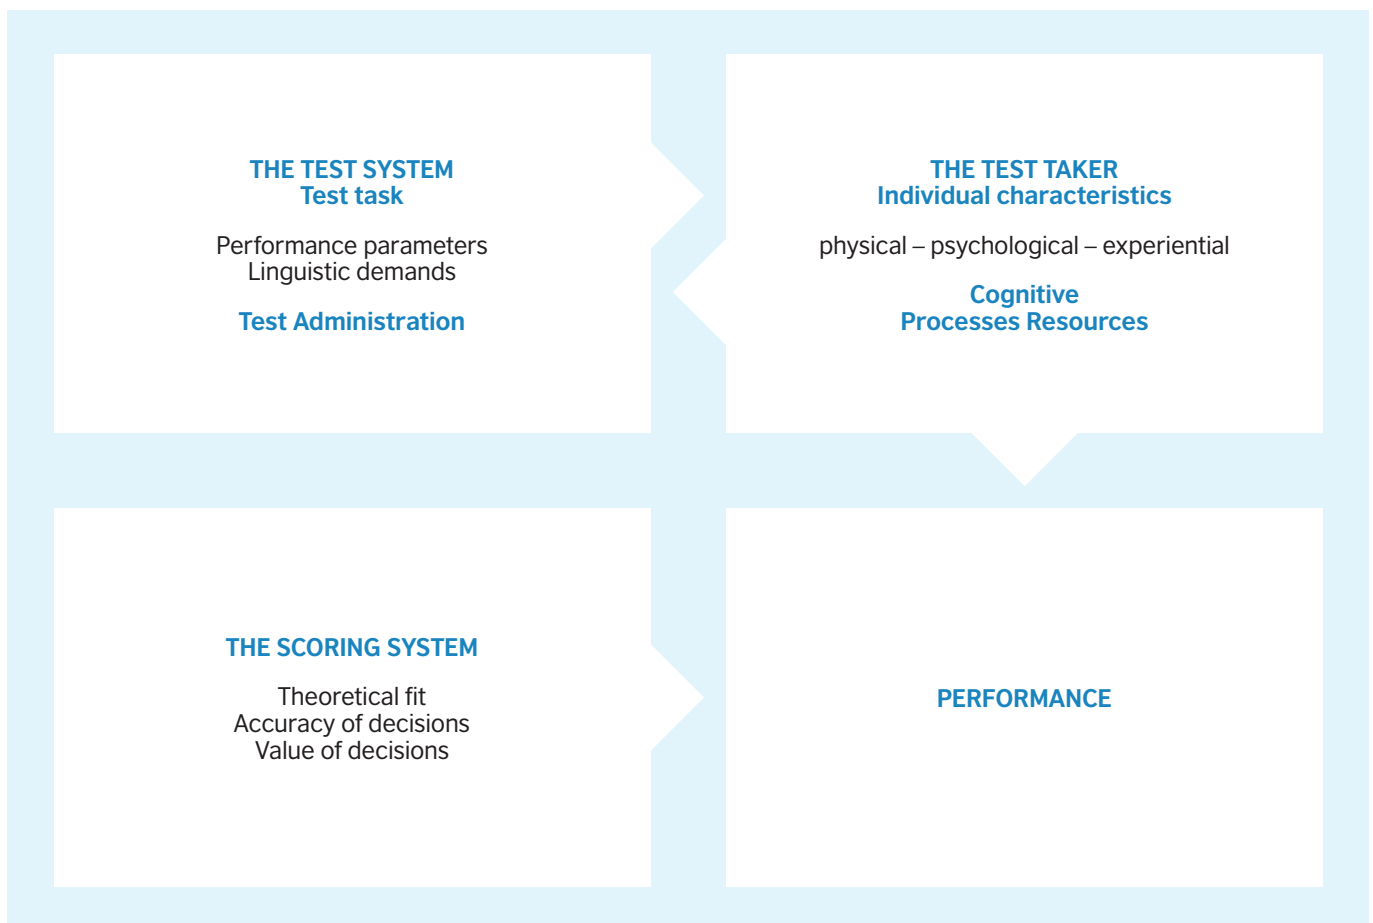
THE TEST SYSTEM
Test task

Performance parameters
Linguistic demands

Test Administration

THE TEST TAKER
Individual characteristics

physical – psychological – experiential

Cognitive
Processes Resources

THE SCORING SYSTEM

Theoretical fit
Accuracy of decisions
Value of decisions

PERFORMANCE